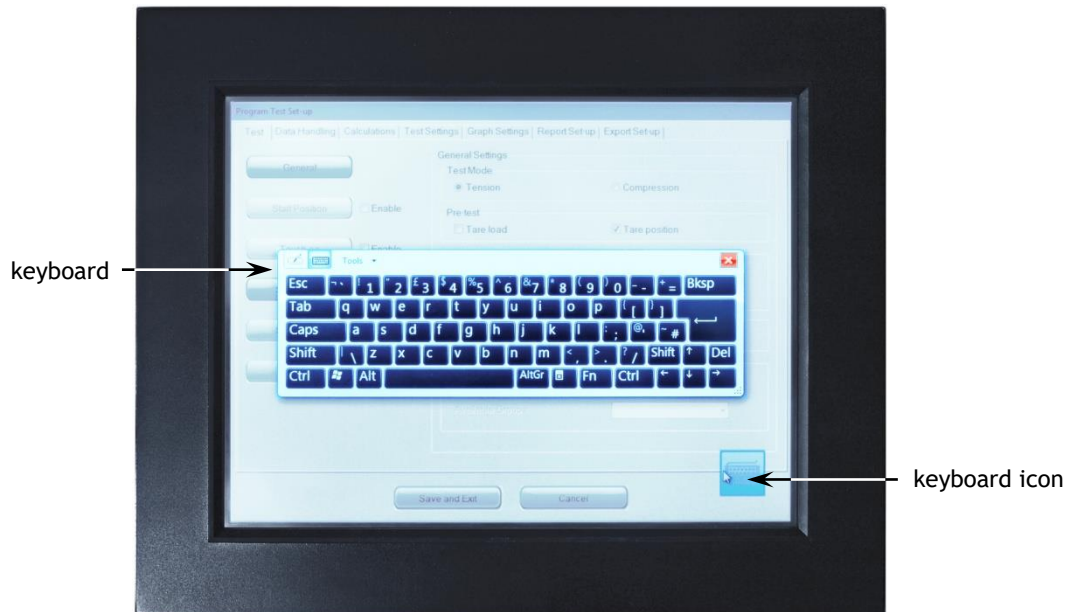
Program Test Set-up

Test | Data Handling | Calculations | Test Settings | Graph Settings | Report Set-up | Export Set-up |

General

General Settings

Test Mode

Tension

Compression

Start Position

Enable

Pre-test

Tare load

Tare position

Enable

keyboard

Tools

Esc ¬ ` ! 1 " 2 £ 3 $ 4 % 5 ^ 6 & 7 * 8 ( 9 ) 0 _ - + = Bksp

Tab q w e r t y u i o p { [ } ]

Caps a s d f g h j k l : ; @ ' ~ #

Shift | \ z x c v b n m < , > . ? / Shift ↑ Del

Ctrl Alt AltGr Fn Ctrl ← ↓ →

Save and Exit

Cancel

keyboard icon